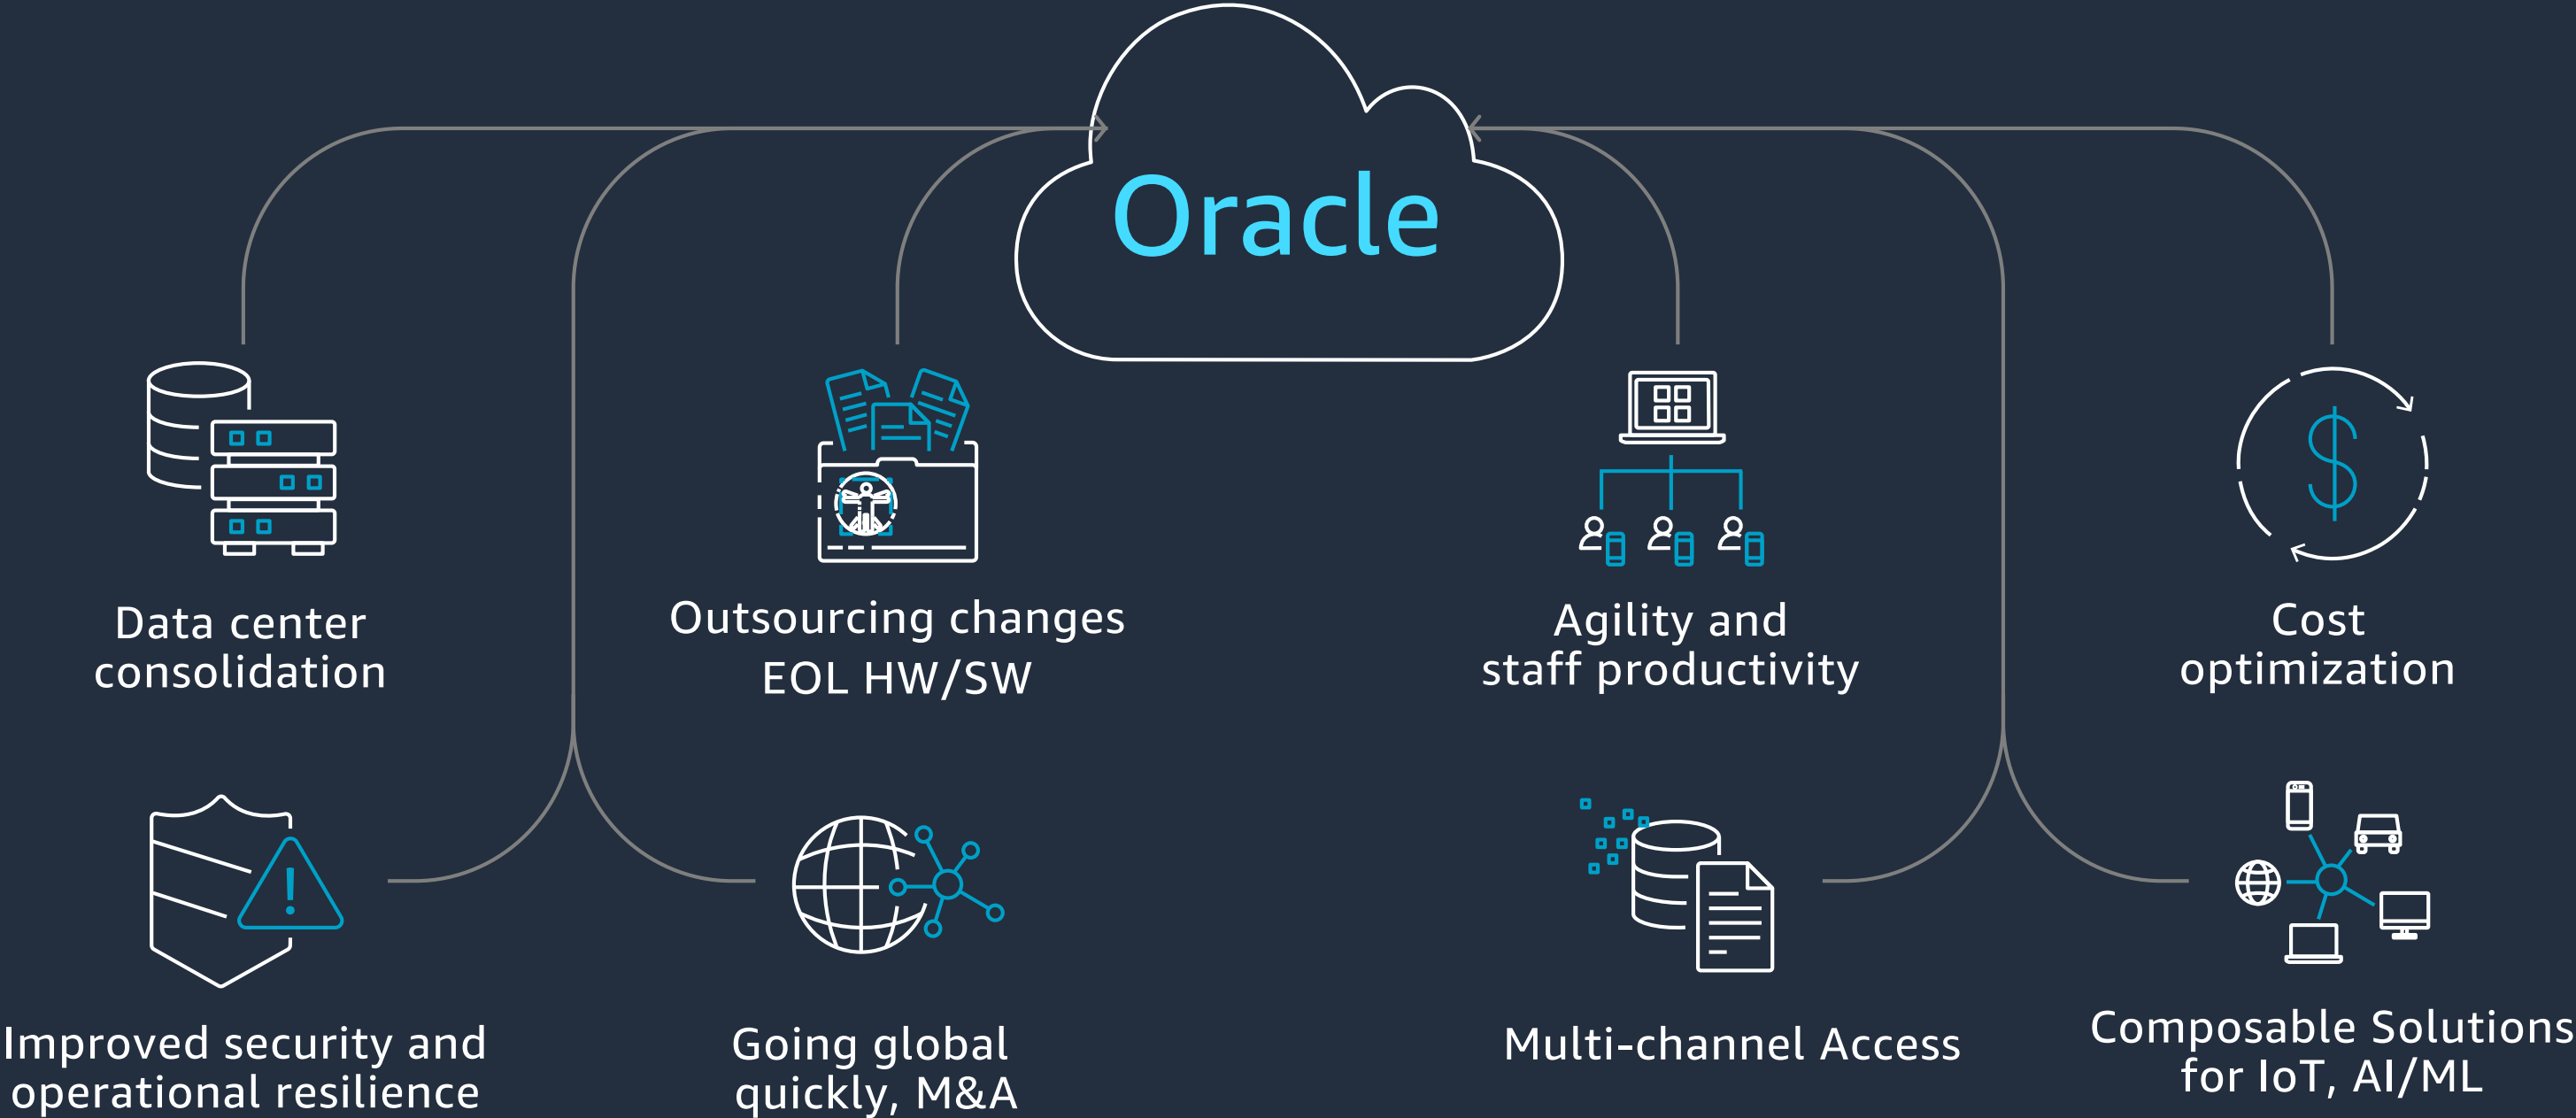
Oracle

Data center consolidation

Outsourcing changes EOL HW/SW

Agility and staff productivity

Cost optimization

Improved security and operational resilience

Going global quickly, M&A

Multi-channel Access

Composable Solutions for IoT, AI/ML